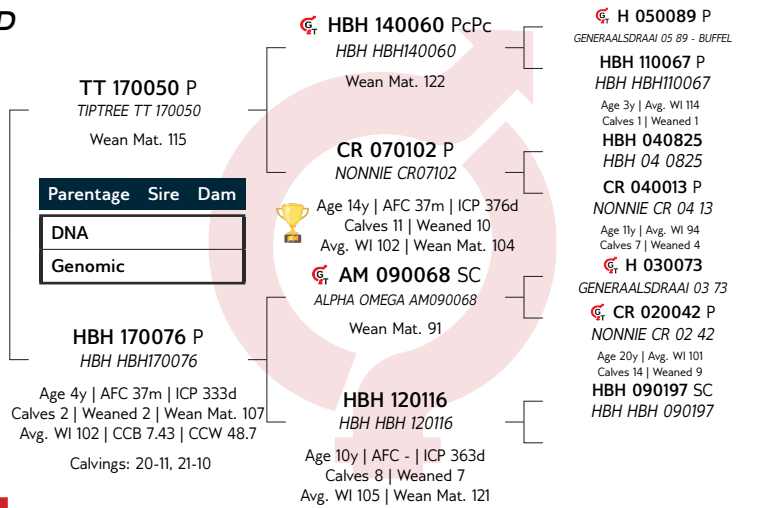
D

TT 170050 P
TIPTREE TT 170050
Wean Mat. 115

| Parentage | Sire | Dam |
|---|---|---|
| DNA | | |
| Genomic | | |

HBH 170076 P
HBH HBH170076
Age 4y | AFC 37m | ICP 333d
Calves 2 | Weaned 2 | Wean Mat. 107
Avg. WI 102 | CCB 7.43 | CCW 48.7
Calvings: 20-11, 21-10

HBH 140060 PcPc
HBH HBH140060
Wean Mat. 122

CR 070102 P
NONNIE CR07102
Age 14y | AFC 37m | ICP 376d
Calves 11 | Weaned 10
Avg. WI 102 | Wean Mat. 104

AM 090068 SC
ALPHA OMEGA AM090068
Wean Mat. 91

HBH 120116
HBH HBH 120116
Age 10y | AFC - | ICP 363d
Calves 8 | Weaned 7
Avg. WI 105 | Wean Mat. 121

H 050089 P
GENERAALSDRAAI 05 89 - BUFFEL

HBH 110067 P
HBH HBH110067
Age 3y | Avg. WI 114
Calves 1 | Weaned 1

HBH 040825
HBH 04 0825

CR 040013 P
NONNIE CR 04 13
Age 11y | Avg. WI 94
Calves 7 | Weaned 4

H 030073
GENERAALSDRAAI 03 73

CR 020042 P
NONNIE CR 02 42
Age 20y | Avg. WI 101
Calves 14 | Weaned 9

HBH 090197 SC
HBH HBH 090197